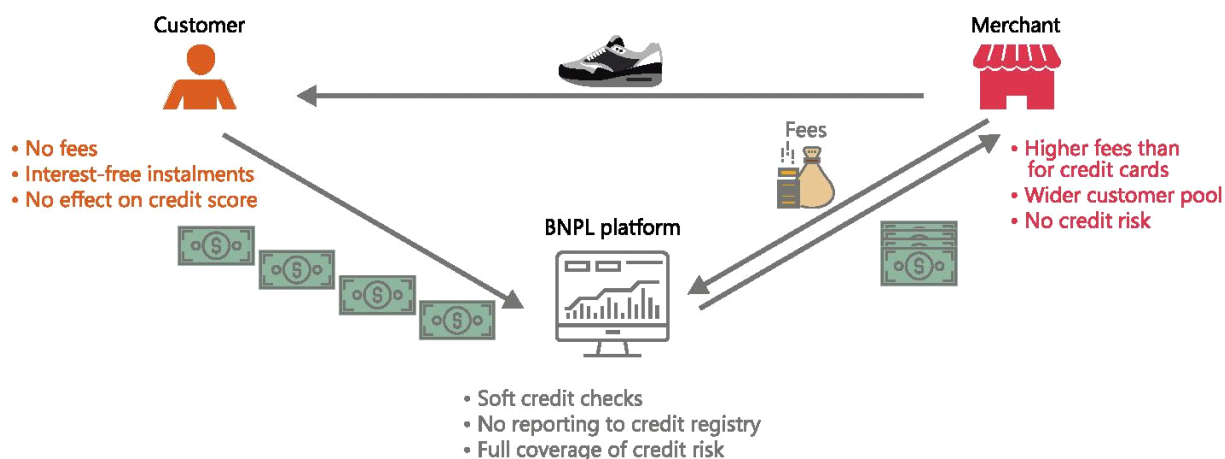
Customer

• No fees
• Interest-free instalments
• No effect on credit score

Merchant

• Higher fees than for credit cards
• Wider customer pool
• No credit risk

Fees

BNPL platform

• Soft credit checks
• No reporting to credit registry
• Full coverage of credit risk